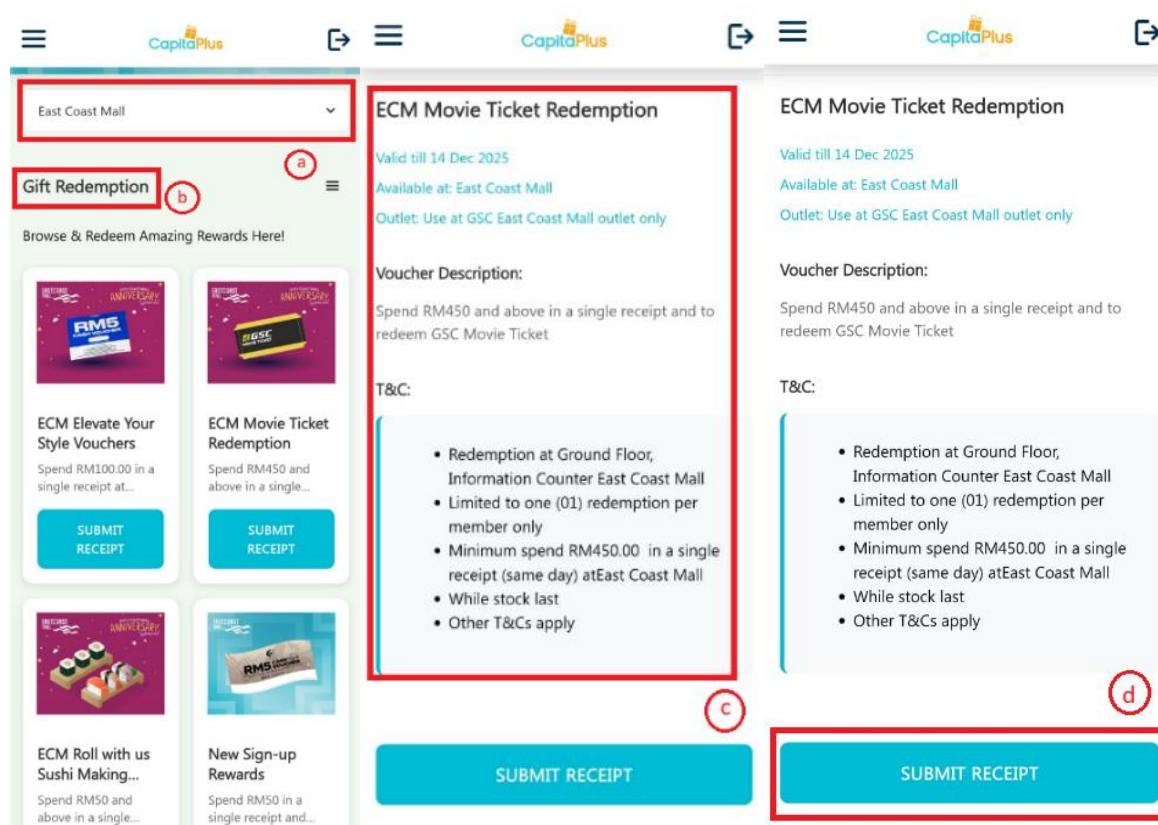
CapitaPlus

East Coast Mall

a

Gift Redemption

b

Browse & Redeem Amazing Rewards Here!

ANNIVERSARY

RM5

ECM Elevate Your Style Vouchers

Spend RM100.00 in a single receipt at...

SUBMIT RECEIPT

ANNIVERSARY

GSC

ECM Movie Ticket Redemption

Spend RM450 and above in a single...

SUBMIT RECEIPT

ANNIVERSARY

ECM Roll with us Sushi Making...

Spend RM50 and above in a single...

RM5

New Sign-up Rewards

Spend RM50 in a single receipt and...

CapitaPlus

ECM Movie Ticket Redemption

Valid till 14 Dec 2025

Available at: East Coast Mall

Outlet: Use at GSC East Coast Mall outlet only

Voucher Description:

Spend RM450 and above in a single receipt and to redeem GSC Movie Ticket

T&C:

- Redemption at Ground Floor, Information Counter East Coast Mall
- Limited to one (01) redemption per member only
- Minimum spend RM450.00 in a single receipt (same day) atEast Coast Mall
- While stock last
- Other T&Cs apply

c

SUBMIT RECEIPT

CapitaPlus

ECM Movie Ticket Redemption

Valid till 14 Dec 2025

Available at: East Coast Mall

Outlet: Use at GSC East Coast Mall outlet only

Voucher Description:

Spend RM450 and above in a single receipt and to redeem GSC Movie Ticket

T&C:

- Redemption at Ground Floor, Information Counter East Coast Mall
- Limited to one (01) redemption per member only
- Minimum spend RM450.00 in a single receipt (same day) atEast Coast Mall
- While stock last
- Other T&Cs apply

d

SUBMIT RECEIPT